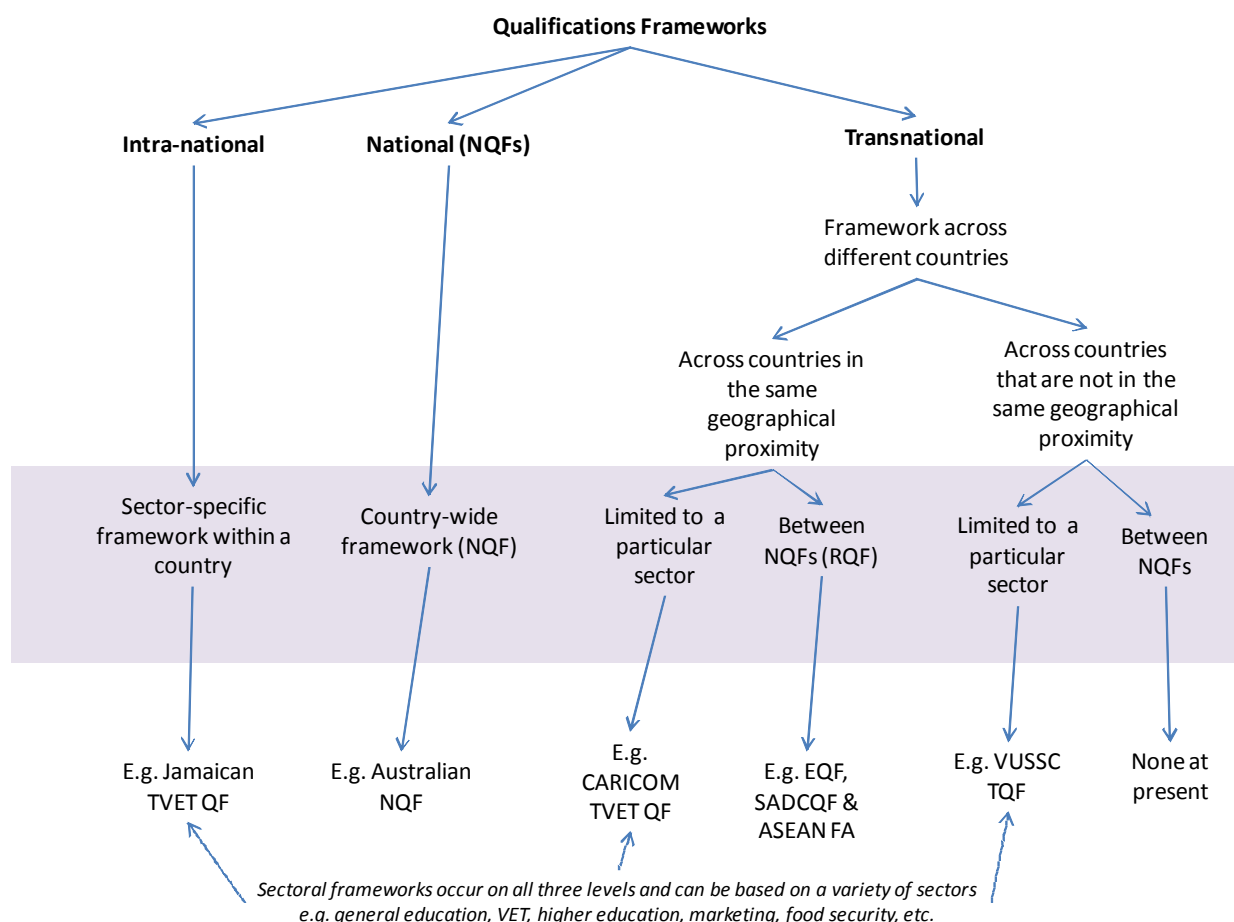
Qualifications Frameworks

Intra-national

National (NQFs)

Transnational

Framework across different countries

Across countries in the same geographical proximity

Across countries that are not in the same geographical proximity

Sector-specific framework within a country

Country-wide framework (NQF)

Limited to a particular sector

Between NQFs (RQF)

Limited to a particular sector

Between NQFs

E.g. Jamaican TVET QF

E.g. Australian NQF

E.g. CARICOM TVET QF

E.g. EQF, SADCQF & ASEAN FA

E.g. VUSSC TQF

None at present

Sectoral frameworks occur on all three levels and can be based on a variety of sectors e.g. general education, VET, higher education, marketing, food security, etc.